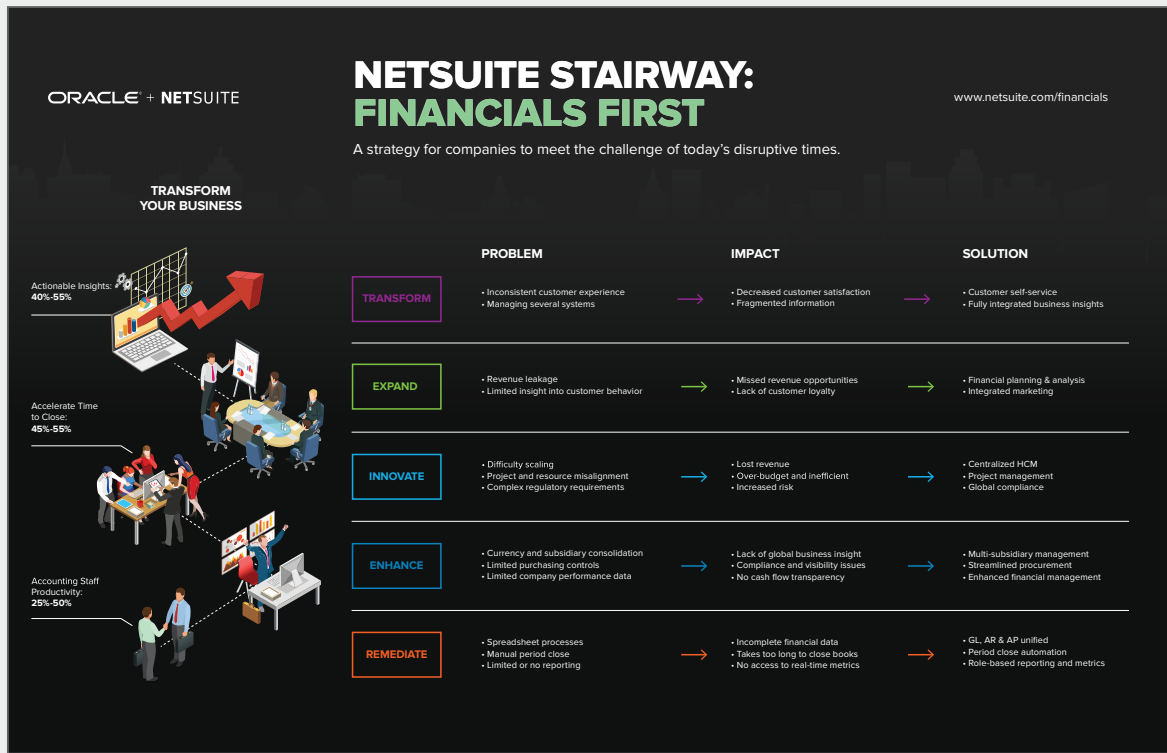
ORACLE + NETSUITE

NETSUITE STAIRWAY:
FINANCIALS FIRST

www.netsuite.com/financials

A strategy for companies to meet the challenge of today's disruptive times.

TRANSFORM YOUR BUSINESS

Actionable Insights:
40%-55%

Accelerate Time to Close:
45%-55%

Accounting Staff Productivity:
25%-50%

| | PROBLEM | IMPACT | SOLUTION |
|---|---|---|---|
| TRANSFORM | • Inconsistent customer experience • Managing several systems | • Decreased customer satisfaction • Fragmented information | • Customer self-service • Fully integrated business insights |
| EXPAND | • Revenue leakage • Limited insight into customer behavior | • Missed revenue opportunities • Lack of customer loyalty | • Financial planning & analysis • Integrated marketing |
| INNOVATE | • Difficulty scaling • Project and resource misalignment • Complex regulatory requirements | • Lost revenue • Over-budget and inefficient • Increased risk | • Centralized HCM • Project management • Global compliance |
| ENHANCE | • Currency and subsidiary consolidation • Limited purchasing controls • Limited company performance data | • Lack of global business insight • Compliance and visibility issues • No cash flow transparency | • Multi-subsidiary management • Streamlined procurement • Enhanced financial management |
| REMEDIATE | • Spreadsheet processes • Manual period close • Limited or no reporting | • Incomplete financial data • Takes too long to close books • No access to real-time metrics | • GL, AR & AP unified • Period close automation • Role-based reporting and metrics |